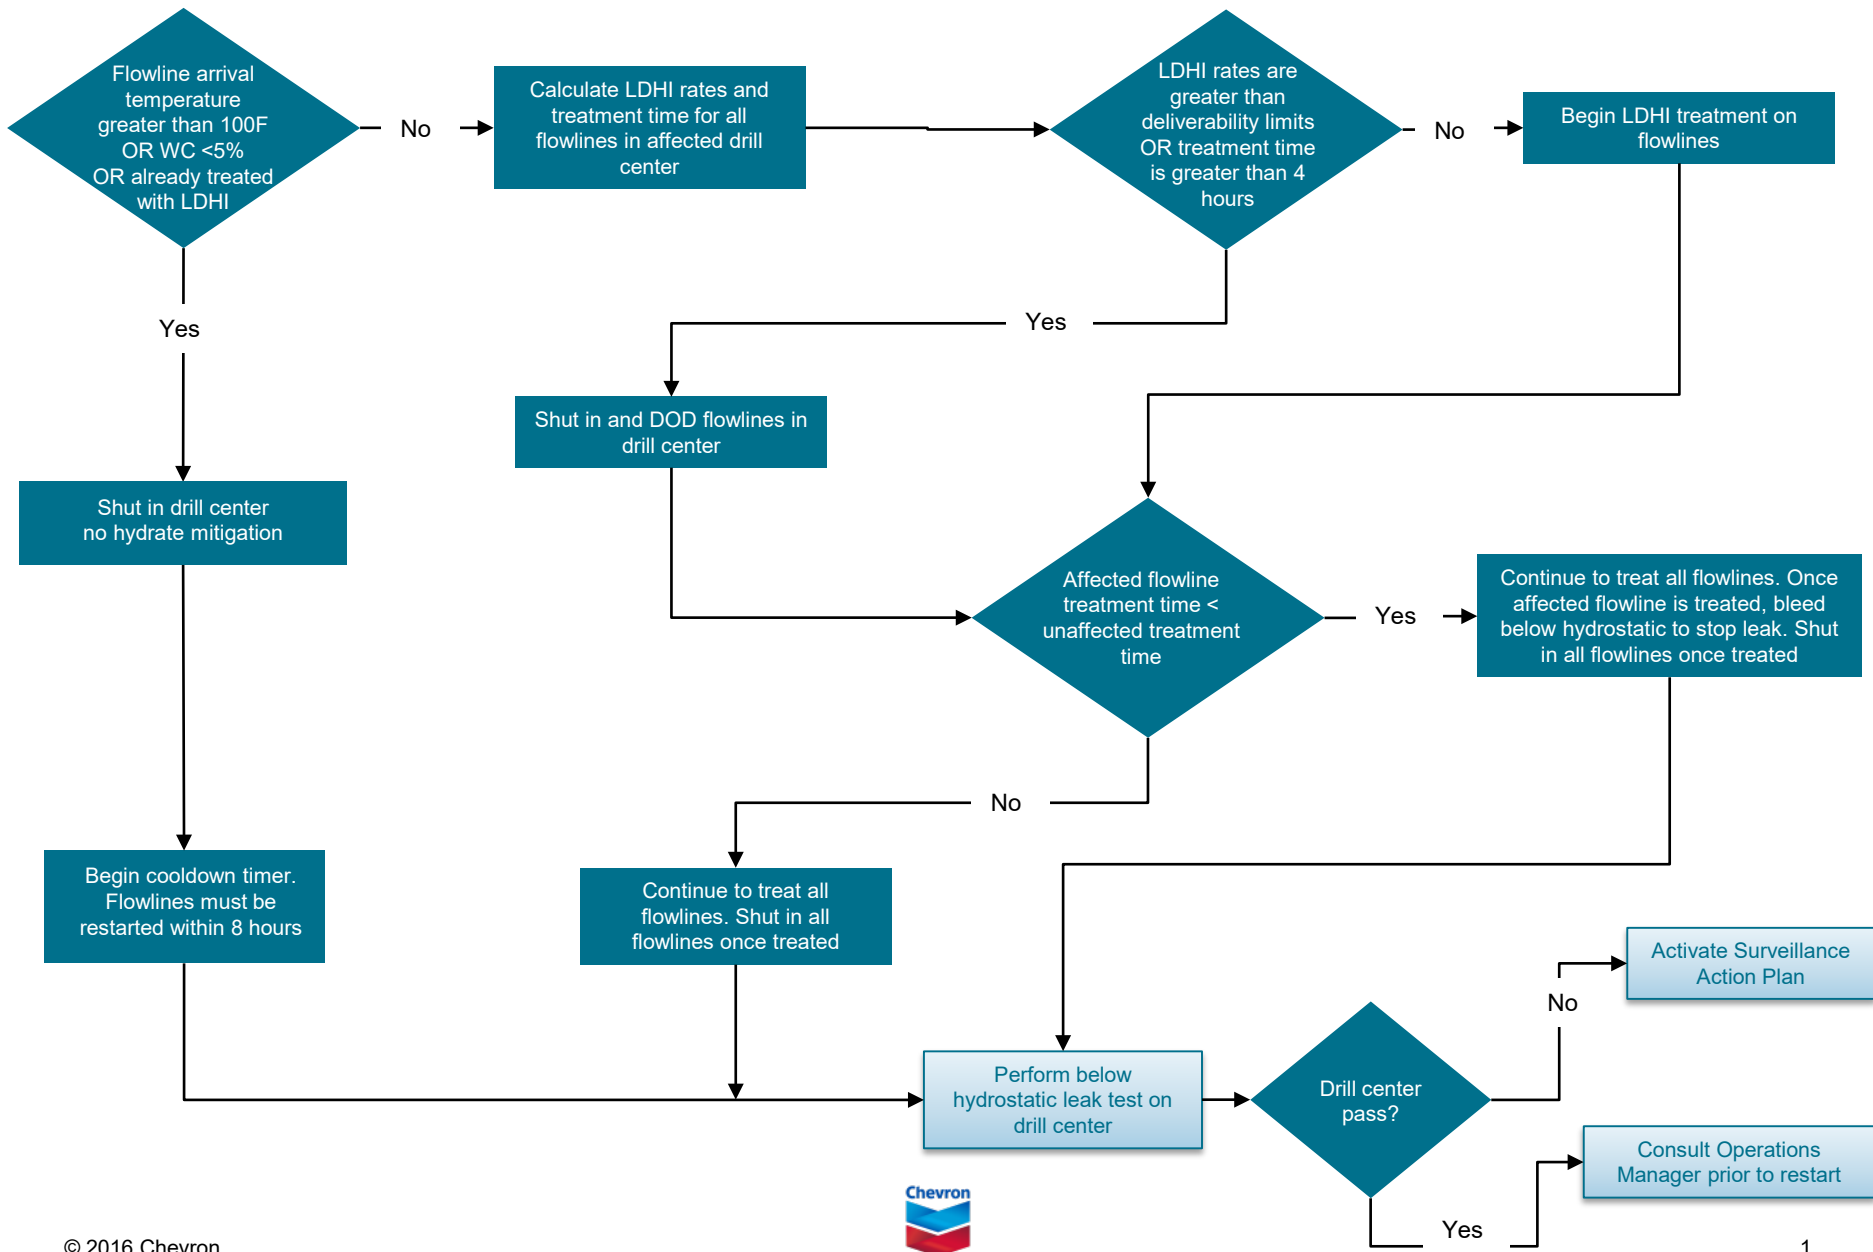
Flowline arrival temperature greater than 100F OR WC <5% OR already treated with LDHI

No

Calculate LDHI rates and treatment time for all flowlines in affected drill center

LDHI rates are greater than deliverability limits OR treatment time is greater than 4 hours

No

Begin LDHI treatment on flowlines

Yes

Yes

Shut in and DOD flowlines in drill center

Shut in drill center no hydrate mitigation

Affected flowline treatment time < unaffected treatment time

Yes

Continue to treat all flowlines. Once affected flowline is treated, bleed below hydrostatic to stop leak. Shut in all flowlines once treated

No

Begin cooldown timer. Flowlines must be restarted within 8 hours

Continue to treat all flowlines. Shut in all flowlines once treated

Activate Surveillance Action Plan

No

Perform below hydrostatic leak test on drill center

Drill center pass?

Consult Operations Manager prior to restart

Yes

Chevron

© 2016 Chevron

1